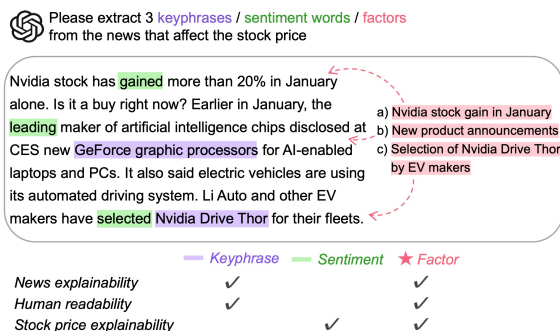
Please extract 3 keyphrases / sentiment words / factors from the news that affect the stock price

Nvidia stock has gained more than 20% in January alone. Is it a buy right now? Earlier in January, the leading maker of artificial intelligence chips disclosed at CES new GeForce graphic processors for AI-enabled laptops and PCs. It also said electric vehicles are using its automated driving system. Li Auto and other EV makers have selected Nvidia Drive Thor for their fleets.

a) Nvidia stock gain in January
b) New product announcements
c) Selection of Nvidia Drive Thor by EV makers

| | Keyphrase | Sentiment | Factor |
|---|---|---|---|
| News explainability | ✓ | | ✓ |
| Human readability | ✓ | | ✓ |
| Stock price explainability | | ✓ | ✓ |